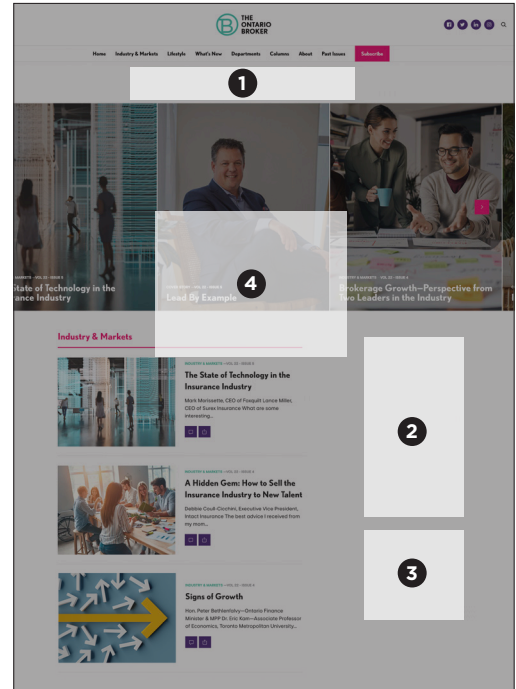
THE ONTARIO BROKER

Home Industry & Markets Lifestyle What's New Departments Columns About Past Issues Subscribe

1

INDUSTRY & MARKETS • VOL 22 • ISSUE 6
State of Technology in the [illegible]ance Industry

COVER STORY • VOL 22 • ISSUE 6
Lead By Example

4

INDUSTRY & MARKETS • VOL 22 • ISSUE 6
Brokerage Growth—Perspective from Two Leaders in the Industry

Industry & Markets

INDUSTRY & MARKETS • VOL 22 • ISSUE 6
The State of Technology in the Insurance Industry
Mark Morissette, CEO of Foxquilt Lance Miller, CEO of Sures Insurance What are some interesting...

INDUSTRY & MARKETS • VOL 22 • ISSUE 6
A Hidden Gem: How to Sell the Insurance Industry to New Talent
Debbie Coull-Cicchini, Executive Vice President, Intact Insurance The best advice I received from my mom...

INDUSTRY & MARKETS • VOL 22 • ISSUE 6
Signs of Growth
Hon. Peter Bethlenfalvy—Ontario Finance Minister & MPP Dr. Eric Kam—Associate Professor of Economics, Toronto Metropolitan University...

2

3